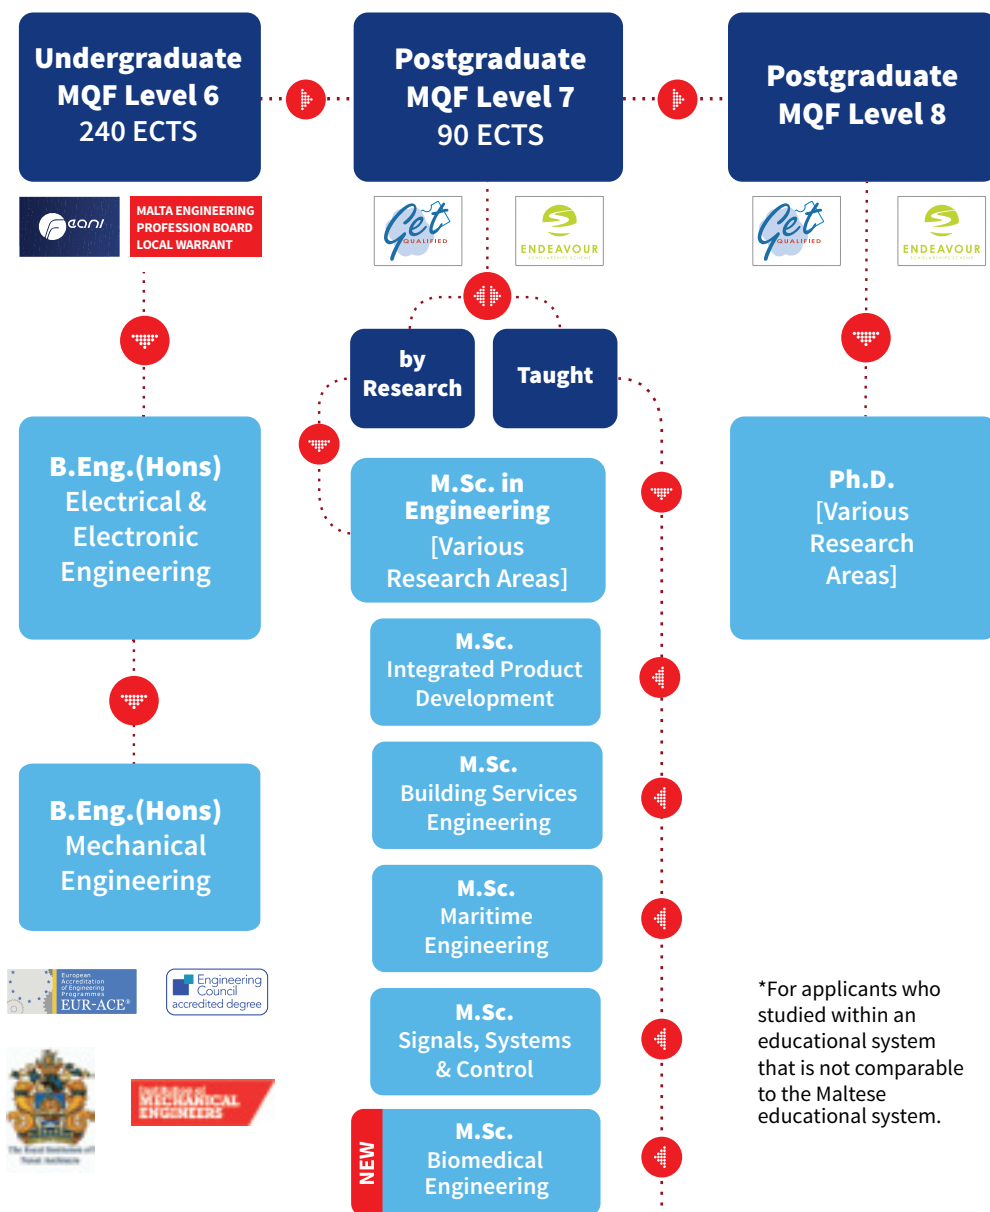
Undergraduate MQF Level 6 240 ECTS

Postgraduate MQF Level 7 90 ECTS

Postgraduate MQF Level 8

feani

MALTA ENGINEERING PROFESSION BOARD LOCAL WARRANT

Get QUALIFIED

ENDEAVOUR SCHOLARSHIPS SCHEME

Get QUALIFIED

ENDEAVOUR SCHOLARSHIPS SCHEME

by Research

Taught

B.Eng.(Hons) Electrical & Electronic Engineering

M.Sc. in Engineering [Various Research Areas]

Ph.D. [Various Research Areas]

M.Sc. Integrated Product Development

M.Sc. Building Services Engineering

B.Eng.(Hons) Mechanical Engineering

M.Sc. Maritime Engineering

European Accreditation of Engineering Programmes EUR-ACE®

Engineering Council accredited degree

M.Sc. Signals, Systems & Control

*For applicants who studied within an educational system that is not comparable to the Maltese educational system.

The Royal Institution of Naval Architects

Institution of MECHANICAL ENGINEERS

NEW

M.Sc. Biomedical Engineering